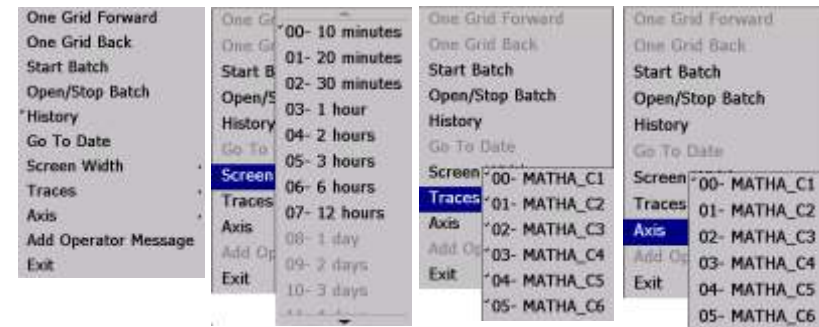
One Grid Forward
One Grid Back
Start Batch
Open/Stop Batch
History
Go To Date
Screen Width
Traces
Axis
Add Operator Message
Exit

One Gr
One Gr
Start B
Open/S
History
Go To
Screen
Traces
Axis
Add Op
Exit

00- 10 minutes
01- 20 minutes
02- 30 minutes
03- 1 hour
04- 2 hours
05- 3 hours
06- 6 hours
07- 12 hours
08- 1 day
09- 2 days
10- 3 days
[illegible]

One Grid Forward
One Grid Back
Start Batch
Open/Stop Batch
History
Go To Date
Screen
Traces
Axis
Add Op
Exit

00- MATHA_C1
01- MATHA_C2
02- MATHA_C3
03- MATHA_C4
04- MATHA_C5
05- MATHA_C6

One Grid Forward
One Grid Back
Start Batch
Open/Stop Batch
History
Go To Date
Screen
Traces
Axis
Add Op
Exit

00- MATHA_C1
01- MATHA_C2
02- MATHA_C3
03- MATHA_C4
04- MATHA_C5
05- MATHA_C6